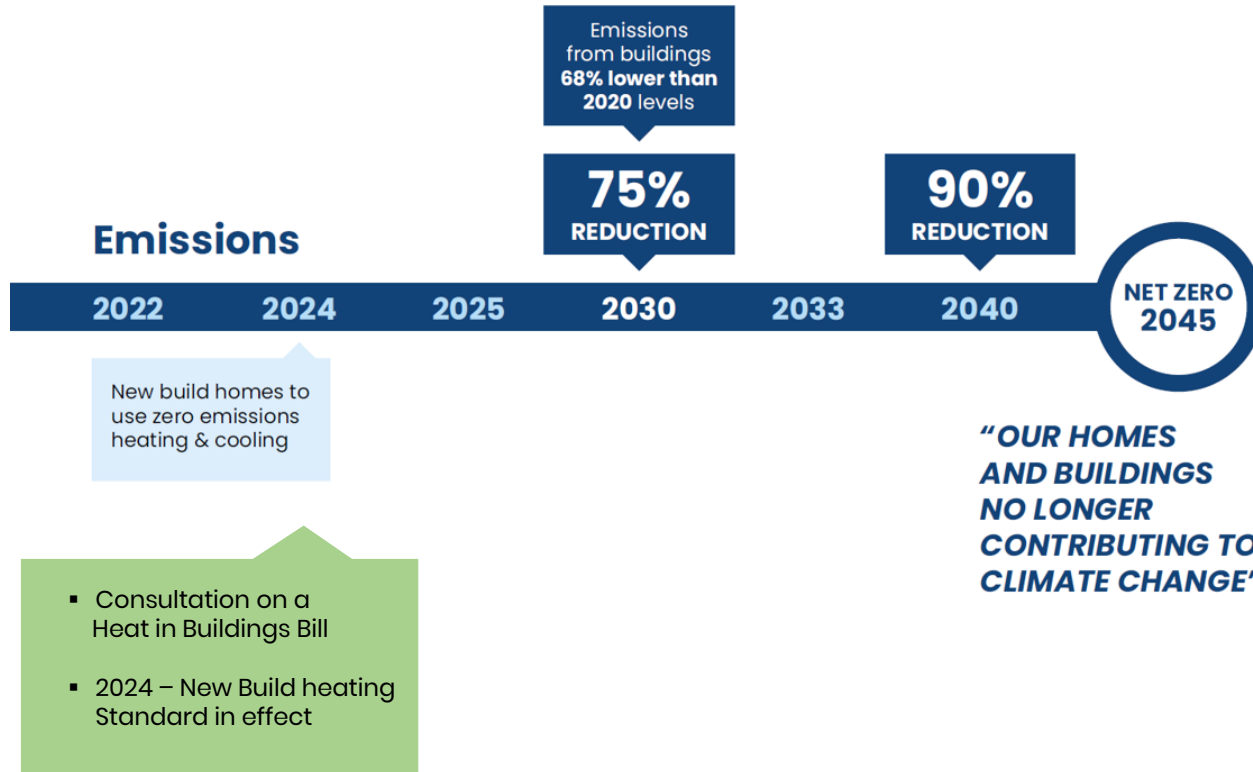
Emissions from buildings **68% lower than 2020** levels

75% REDUCTION

90% REDUCTION

Emissions

2022 2024 2025 2030 2033 2040

NET ZERO 2045

New build homes to use zero emissions heating & cooling

“OUR HOMES AND BUILDINGS NO LONGER CONTRIBUTING TO CLIMATE CHANGE”

- Consultation on a Heat in Buildings Bill
- 2024 – New Build heating Standard in effect